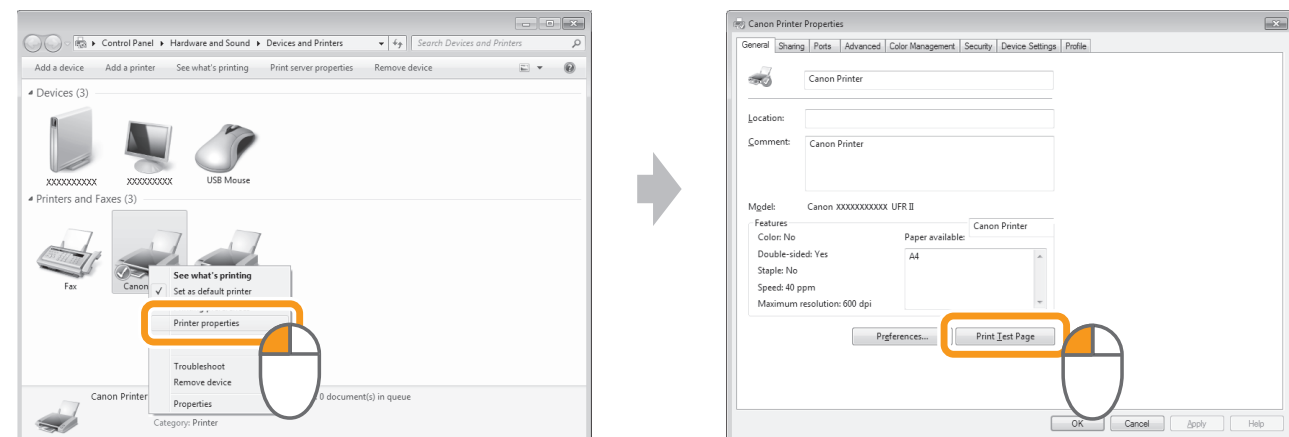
Control Panel ▸ Hardware and Sound ▸ Devices and Printers

Search Devices and Printers

Add a device Add a printer See what's printing Print server properties Remove device

Devices (3)

XXXXXXXXXX XXXXXXXXX USB Mouse

Printers and Faxes (3)

Fax Canon

See what's printing
Set as default printer
Printer properties
Troubleshoot
Remove device
Properties

Canon Printer 0 document(s) in queue
Category: Printer

Canon Printer Properties

General Sharing Ports Advanced Color Management Security Device Settings Profile

Canon Printer

Location:

Comment: Canon Printer

Model: Canon XXXXXXXXXXX UFR II

Features
Color: No
Double-sided: Yes
Staple: No
Speed: 40 ppm
Maximum resolution: 600 dpi

Paper available:
Canon Printer
A4

Preferences... Print Test Page

OK Cancel Apply Help